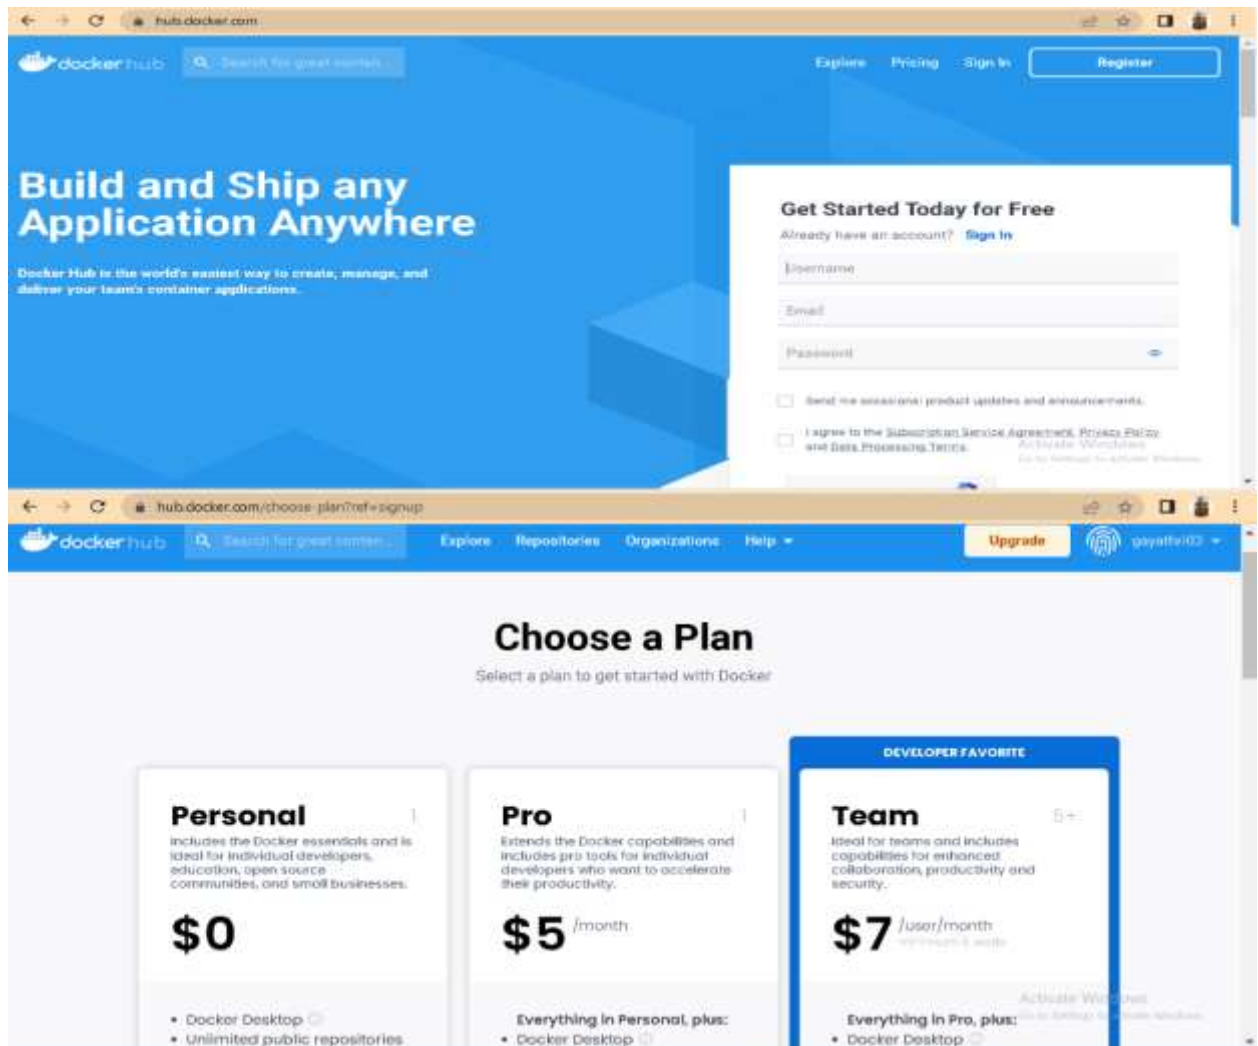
hub.docker.com

docker hub

Search for great content...

Explore Pricing Sign In Register

Build and Ship any Application Anywhere

Docker Hub is the world's easiest way to create, manage, and deliver your team's container applications.

Get Started Today for Free

Already have an account? Sign In

Username

Email

Password

Send me occasional product updates and announcements.

I agree to the Subscription Service Agreement, Privacy Policy and Data Processing Terms.

Activate Windows
Go to Settings to activate Windows.

hub.docker.com/choose-plan?ref=signup

docker hub

Search for great content...

Explore Repositories Organizations Help

Upgrade

gayathri03

Choose a Plan

Select a plan to get started with Docker

DEVELOPER FAVORITE

Personal 1

Includes the Docker essentials and is ideal for individual developers, education, open source communities, and small businesses.

$0

• Docker Desktop
• Unlimited public repositories

Pro 1

Extends the Docker capabilities and includes pro tools for individual developers who want to accelerate their productivity.

$5 /month

Everything in Personal, plus:
• Docker Desktop

Team 5+

Ideal for teams and includes capabilities for enhanced collaboration, productivity and security.

$7 /user/month
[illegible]

Everything in Pro, plus:
• Docker Desktop

Activate Windows
Go to Settings to activate Windows.